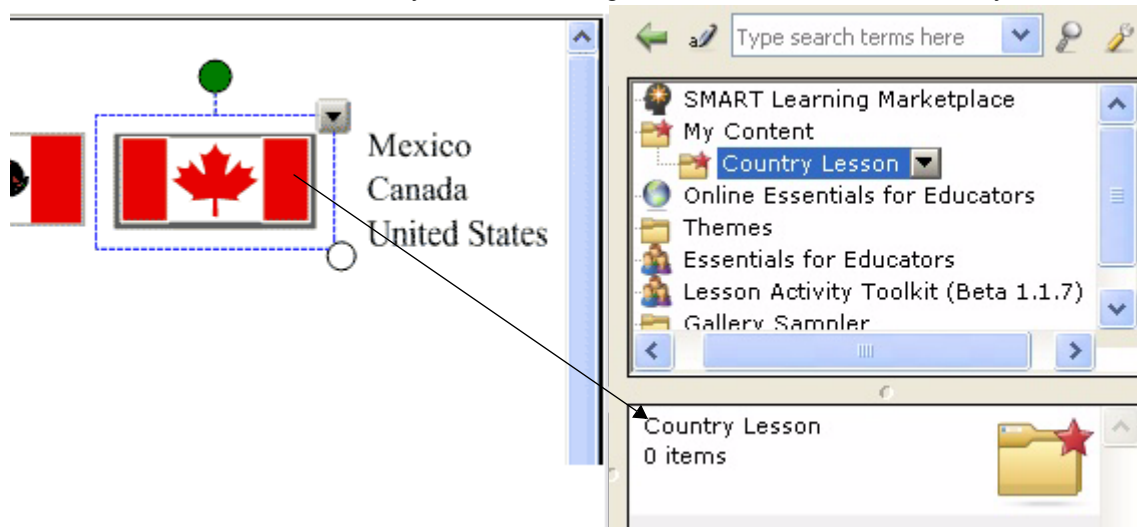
Mexico
Canada
United States

Type search terms here

SMART Learning Marketplace
My Content
Country Lesson
Online Essentials for Educators
Themes
Essentials for Educators
Lesson Activity Toolkit (Beta 1.1.7)
Gallery Sampler

Country Lesson
0 items